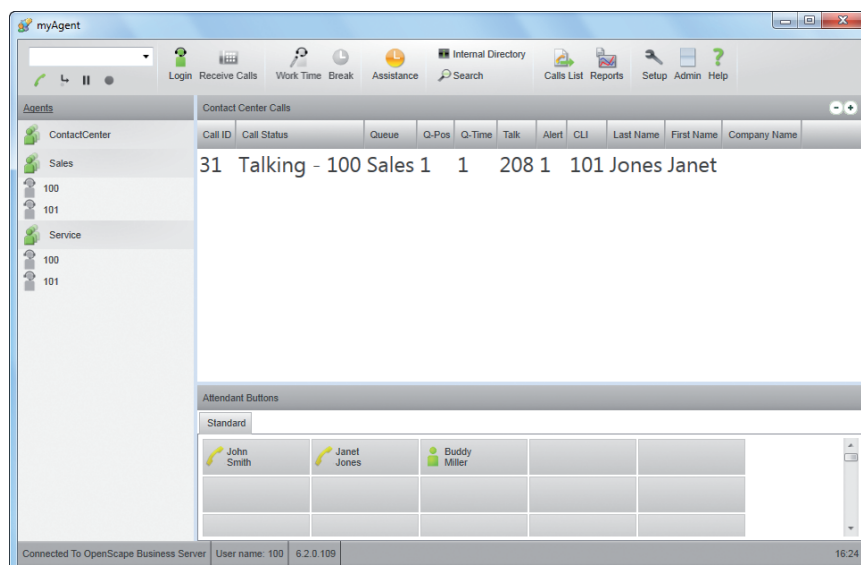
myAgent

Login Receive Calls Work Time Break Assistance Internal Directory Search Calls List Reports Setup Admin Help

Agents
ContactCenter
Sales
100
101
Service
100
101

Contact Center Calls

| Call ID | Call Status | Queue | Q-Pos | Q-Time | Talk | Alert | CLI | Last Name | First Name | Company Name |
|---|---|---|---|---|---|---|---|---|---|---|
| 31 | Talking - 100 | Sales | 1 | 1 | 208 | 1 | 101 | Jones | Janet | |

Attendant Buttons

Standard

John Smith
Janet Jones
Buddy Miller

Connected To OpenScape Business Server | User name: 100 | 6.2.0.109 | 16:24